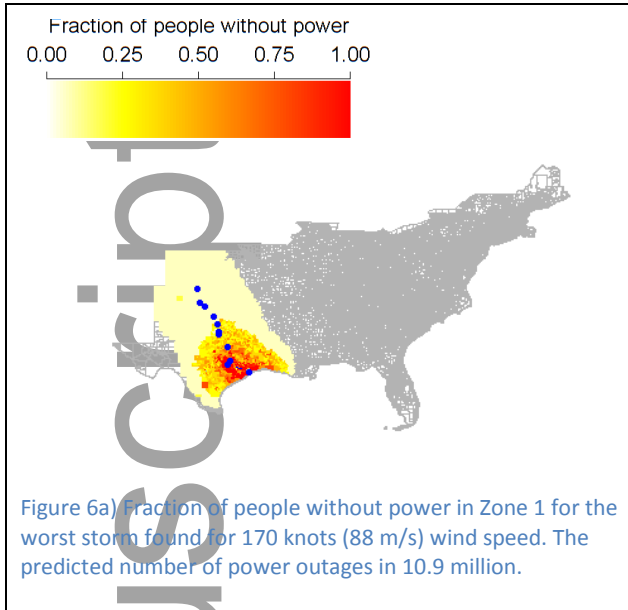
Fraction of people without power
0.00 0.25 0.50 0.75 1.00

Figure 6a) Fraction of people without power in Zone 1 for the worst storm found for 170 knots (88 m/s) wind speed. The predicted number of power outages in 10.9 million.